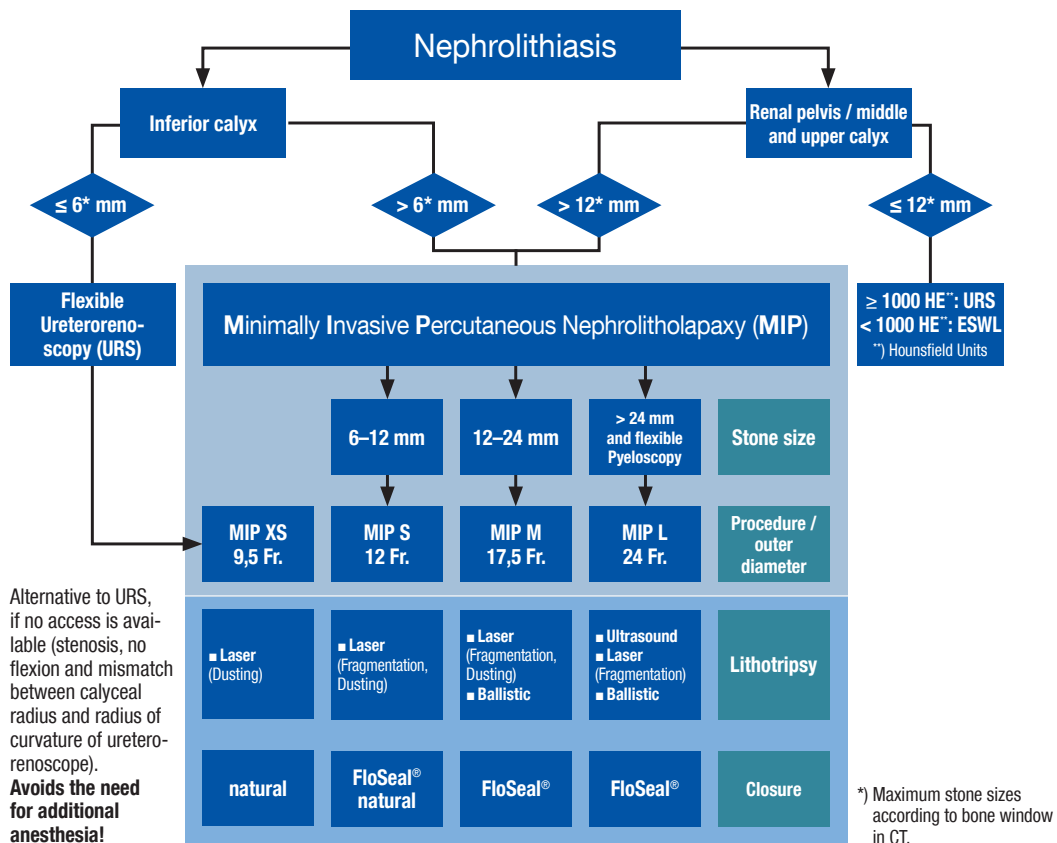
Nephrolithiasis

Inferior calyx

Renal pelvis / middle and upper calyx

≤ 6* mm

> 6* mm

> 12* mm

≤ 12* mm

Flexible Ureterorenoscopy (URS)

Minimally Invasive Percutaneous Nephrolitholapaxy (MIP)

≥ 1000 HE**: URS
< 1000 HE**: ESWL
**) Hounsfield Units

6–12 mm

12–24 mm

> 24 mm and flexible Pyeloscopy

Stone size

MIP XS 9,5 Fr.

MIP S 12 Fr.

MIP M 17,5 Fr.

MIP L 24 Fr.

Procedure / outer diameter

Alternative to URS, if no access is available (stenosis, no flexion and mismatch between calyceal radius and radius of curvature of ureterorenoscope). **Avoids the need for additional anesthesia!**

■ Laser (Dusting)

■ Laser (Fragmentation, Dusting)

■ Laser (Fragmentation, Dusting) ■ Ballistic

■ Ultrasound ■ Laser (Fragmentation) ■ Ballistic

Lithotripsy

natural

FloSeal® natural

FloSeal®

FloSeal®

Closure

*) Maximum stone sizes according to bone window in CT.